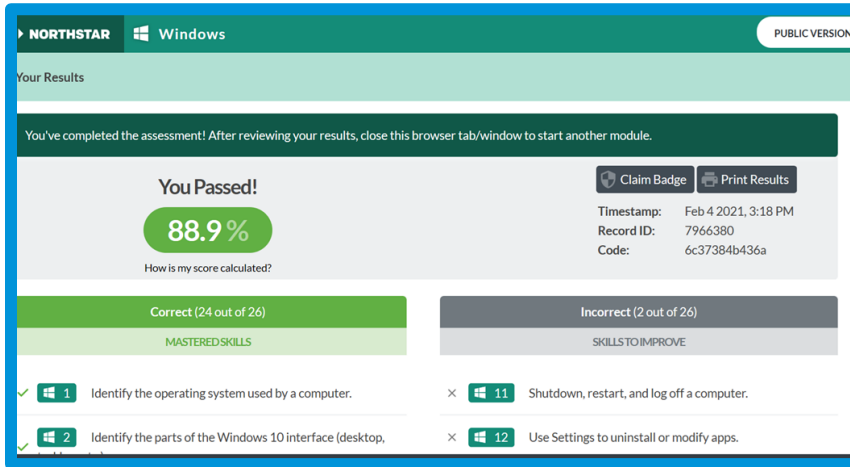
NORTHSTAR Windows PUBLIC VERSION

Your Results

You've completed the assessment! After reviewing your results, close this browser tab/window to start another module.

You Passed!

88.9 %

How is my score calculated?

Claim Badge Print Results

Timestamp: Feb 4 2021, 3:18 PM
Record ID: 7966380
Code: 6c37384b436a

Correct (24 out of 26)

MASTERED SKILLS

1 Identify the operating system used by a computer.

2 Identify the parts of the Windows 10 interface (desktop, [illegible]

Incorrect (2 out of 26)

SKILLS TO IMPROVE

11 Shutdown, restart, and log off a computer.

12 Use Settings to uninstall or modify apps.